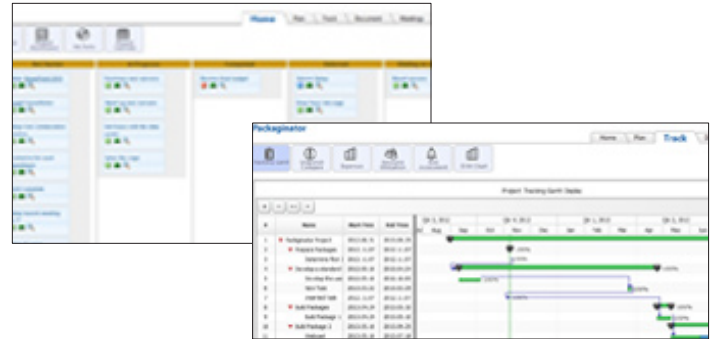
Home | Plan | Track | Document | Meetings

Packaginator

Home | Plan | Track

Project Tracking Gantt Display

| # | Name | Start Time | End Time |
|---|---|---|---|
| 1 | Packaginator Project | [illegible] | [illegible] |
| 2 | Prepare Packages | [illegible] | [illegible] |
| 3 | Determine Mar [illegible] | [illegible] | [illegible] |
| 4 | Develop a standard | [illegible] | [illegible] |
| 5 | Develop the pack | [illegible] | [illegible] |
| 6 | Next Task | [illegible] | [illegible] |
| 7 | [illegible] | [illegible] | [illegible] |
| 8 | Build Packages | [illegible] | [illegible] |
| 9 | Build Package 1 | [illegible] | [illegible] |
| 10 | Build Package 2 | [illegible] | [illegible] |
| 11 | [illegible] | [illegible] | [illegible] |